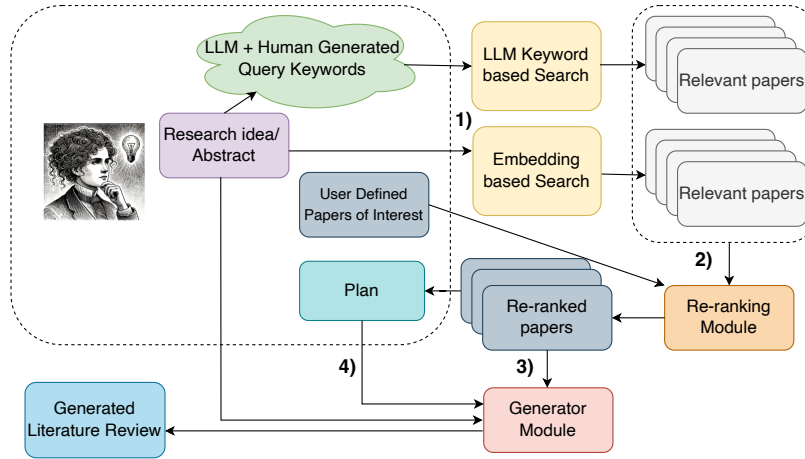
LLM + Human Generated Query Keywords

LLM Keyword based Search

Relevant papers

Research idea/ Abstract

1)

Embedding based Search

Relevant papers

User Defined Papers of Interest

2)

Plan

Re-ranked papers

Re-ranking Module

4)

3)

Generated Literature Review

Generator Module